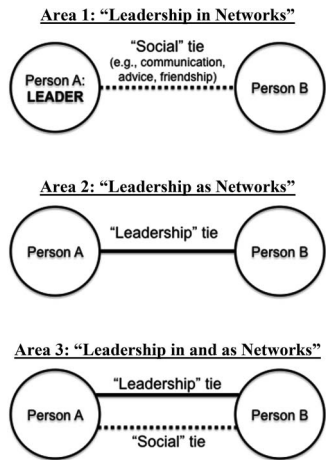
Area 1: "Leadership in Networks"

Person A: LEADER

"Social" tie (e.g., communication, advice, friendship)

Person B

Area 2: "Leadership as Networks"

Person A

"Leadership" tie

Person B

Area 3: "Leadership in and as Networks"

Person A

"Leadership" tie

"Social" tie

Person B